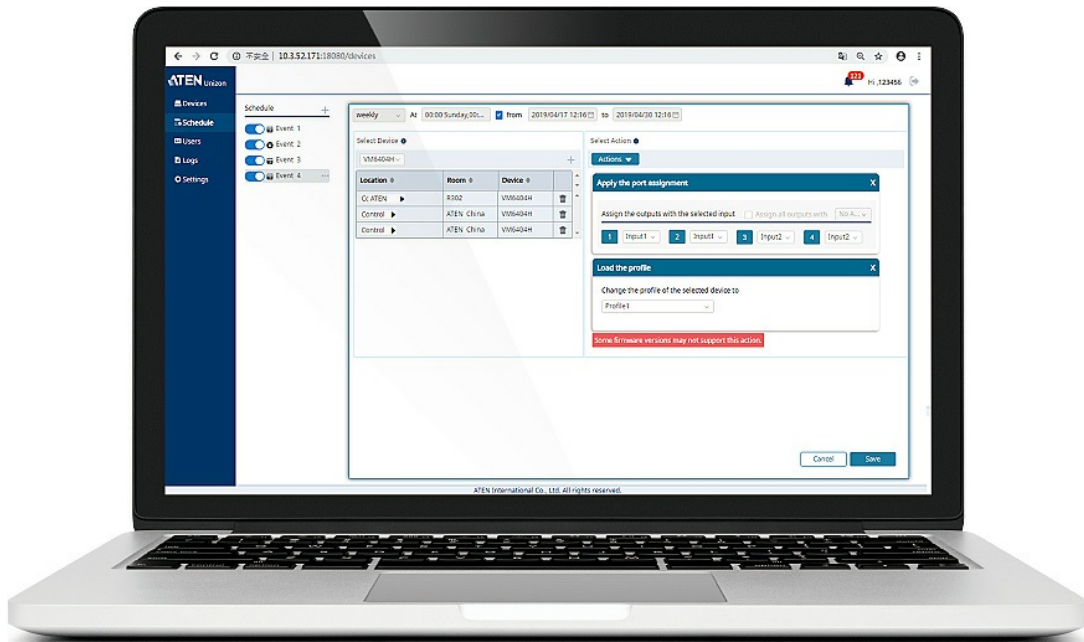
不安全 | 10.3.52.171:18080/devices

ATEN Unizon

123 Hi ,123456

Devices
Schedule
Users
Logs
Settings

Schedule +
Event 1
Event 2
Event 3
Event 4

weekly At 00:00 Sunday,00:... from 2019/04/17 12:16 to 2019/04/30 12:16

Select Device
VM6404H +

| Location | Room | Device | |
|---|---|---|---|
| Cc ATEN | R302 | VM6404H | |
| Control | ATEN China | VM6404H | |
| Control | ATEN China | VM6404H | |

Select Action
Actions

Apply the port assignment X
Assign the outputs with the selected input Assign all outputs with No A...
1 Input1 2 Input1 3 Input2 4 Input2

Load the profile X
Change the profile of the selected device to
Profile1

Some firmware versions may not support this action.

Cancel Save

ATEN International Co., Ltd. All rights reserved.